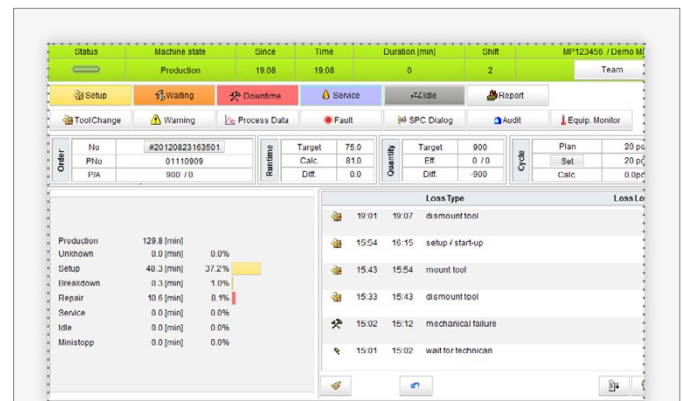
| Status | Machine state | Since | Time | Duration [min] | Shift | MP123456 / Demo M |
|---|---|---|---|---|---|---|
| | Production | 19.08 | 19.08 | 0 | 2 | Team |

Setup
Waiting
Downtime
Service
Idle
Report
ToolChange
Warning
Process Data
Fault
SPC Dialog
Audit
Equip. Monitor

Order
| No | #20120823163501 |
|---|---|
| PNo | 01110909 |
| P/A | 900 / 0 |

Runtime
| Target | 75.0 |
|---|---|
| Calc. | 81.0 |
| Diff. | 0.0 |

Quantity
| Target | 900 |
|---|---|
| Eff. | 0 / 0 |
| Diff. | -900 |

Cycle
| Plan | 20 pc |
|---|---|
| Set | 20 pc |
| Calc. | 0.0pc |

| | | |
|---|---|---|
| Production | 129.8 [min] | |
| Unknown | 0.0 [min] | 0.0% |
| Setup | 48.3 [min] | 37.2% |
| Breakdown | 0.3 [min] | 1.0% |
| Repair | 10.6 [min] | 8.1% |
| Service | 0.0 [min] | 0.0% |
| Idle | 0.0 [min] | 0.0% |
| Ministopp | 0.0 [min] | 0.0% |

| | | | Loss Type | Loss Lo |
|---|---|---|---|---|
| | 19:01 | 19:07 | dismount tool | |
| | 15:54 | 16:15 | setup / start-up | |
| | 15:43 | 15:54 | mount tool | |
| | 15:33 | 15:43 | dismount tool | |
| | 15:02 | 15:12 | mechanical failure | |
| | 15:01 | 15:02 | wait for technican | |